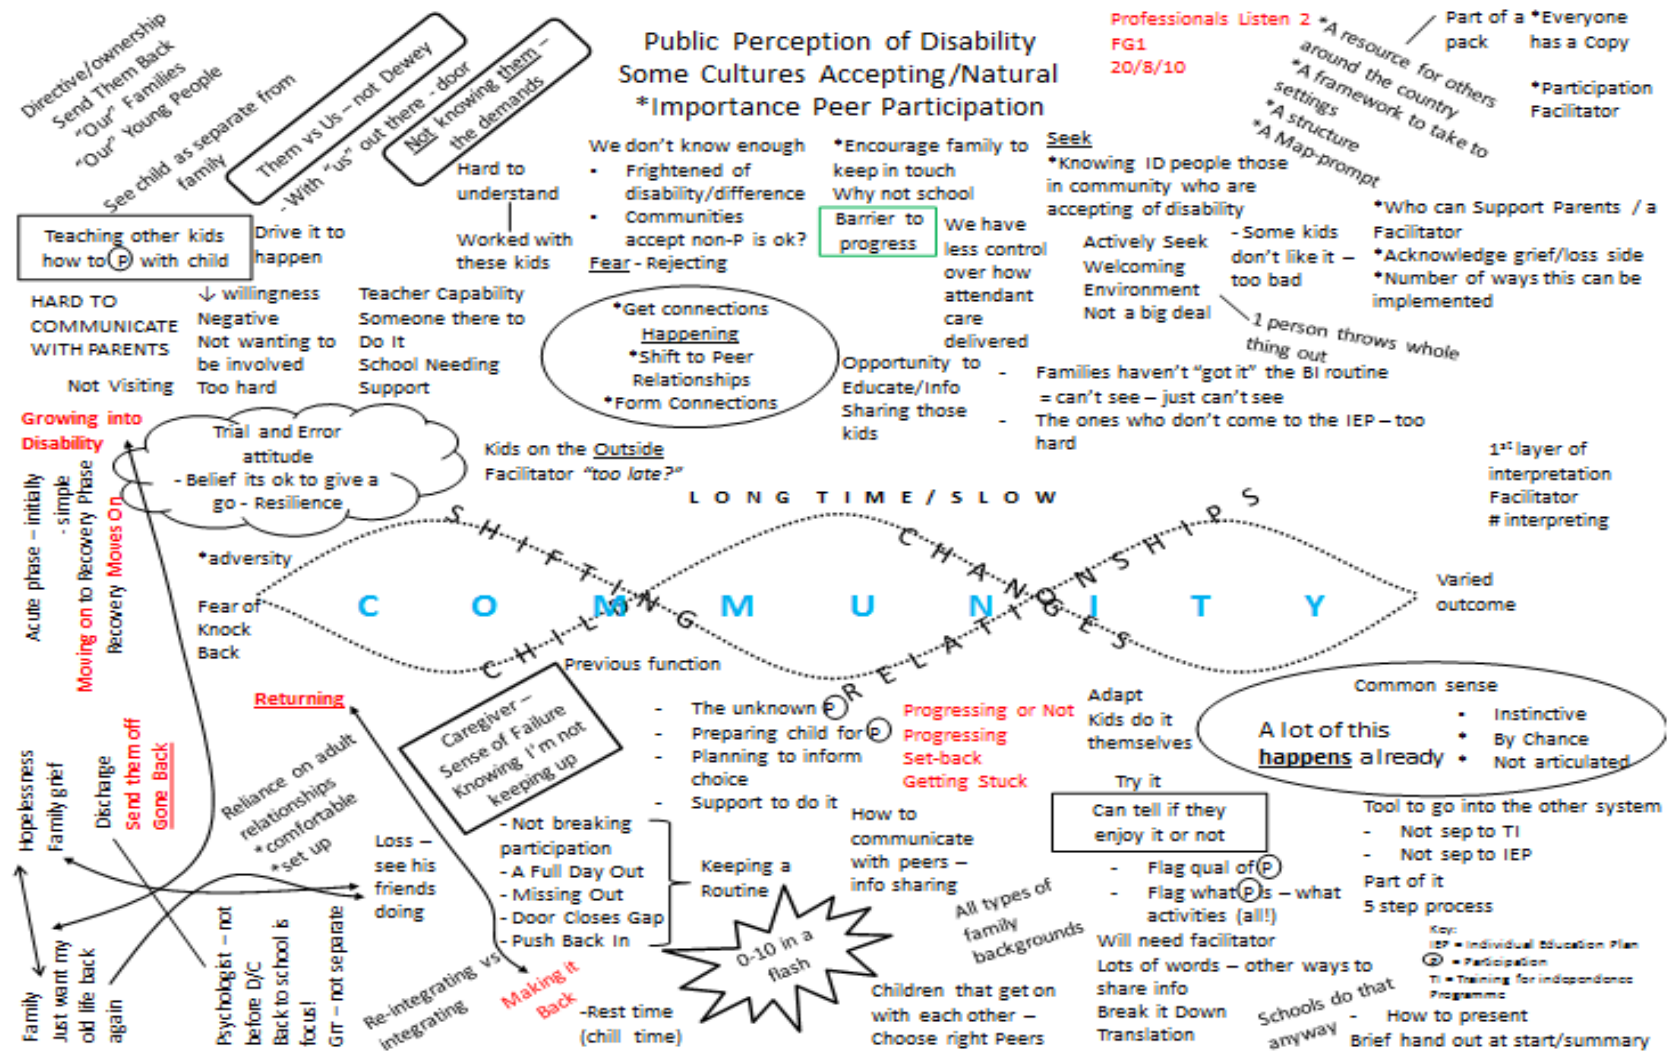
Directive/ownership
Send Them Back
"Our" Families
"Our" Young People
See child as separate from family

Them vs Us – not Dewey
- With "us" out there - door

Not knowing them – the demands

Public Perception of Disability
Some Cultures Accepting/Natural
*Importance Peer Participation

Professionals Listen 2
FG1
20/8/10

*A resource for others around the country
*A framework to take to settings
*A structure
*A Map-prompt

Part of a pack
*Everyone has a Copy

*Participation Facilitator

Hard to understand

Worked with these kids

We don't know enough
• Frightened of disability/difference
• Communities accept non-P is ok?
Fear - Rejecting

*Encourage family to keep in touch
Why not school

Barrier to progress

We have less control over how attendant care delivered

Seek
*Knowing ID people those in community who are accepting of disability

Actively Seek Welcoming Environment
Not a big deal

- Some kids don't like it – too bad

*Who can Support Parents / a Facilitator
*Acknowledge grief/loss side
*Number of ways this can be implemented

1 person throws whole thing out

Teaching other kids how to P with child

Drive it to happen

HARD TO COMMUNICATE WITH PARENTS

Not Visiting

↓ willingness
Negative
Not wanting to be involved
Too hard

Teacher Capability
Someone there to Do It
School Needing Support

*Get connections Happening
*Shift to Peer Relationships
*Form Connections

Opportunity to Educate/Info Sharing those kids

- Families haven't "got it" the BI routine = can't see – just can't see
- The ones who don't come to the IEP – too hard

Growing into Disability

Trial and Error attitude
- Belief its ok to give a go - Resilience

Kids on the Outside
Facilitator "too late?"

1st layer of interpretation
Facilitator
# interpreting

LONG TIME/SLOW

Acute phase – initially - simple
Moving on to Recovery Phase
Recovery Moves On

*adversity

Fear of Knock Back

SHIFTING CHANGES
C O M M U N I T Y
RELATIONSHIPS
CHILLING

Varied outcome

Previous function

Returning

Caregiver – Sense of Failure
Knowing I'm not keeping up

- The unknown P
- Preparing child for P
- Planning to inform choice
- Support to do it

Progressing or Not Progressing
Set-back
Getting Stuck

Adapt
Kids do it themselves

Common sense
A lot of this happens already
• Instinctive
• By Chance
• Not articulated

Try it
Can tell if they enjoy it or not

Tool to go into the other system
- Not sep to TI
- Not sep to IEP
Part of it
5 step process

Hopelessness
Family grief

Discharge
Send them off
Gone Back

Reliance on adult relationships
*comfortable
*set up

Loss – see his friends doing

- Not breaking participation
- A Full Day Out
- Missing Out
- Door Closes Gap
- Push Back In

Keeping a Routine

How to communicate with peers – info sharing

- Flag qual of P
- Flag what P is – what activities (all!)
Will need facilitator
Lots of words – other ways to share info
Break it Down
Translation

Key:
IEP = Individual Education Plan
P = Participation
TI = Training for Independence Programme

Family
Just want my old life back again

Psychologist – not before D/C
Back to school is focus!
GP – not separate

Re-integrating vs integrating

Making it Back

0-10 in a flash

-Rest time (chill time)

All types of family backgrounds

Children that get on with each other – Choose right Peers

Schools do that anyway

- How to present
Brief hand out at start/summary